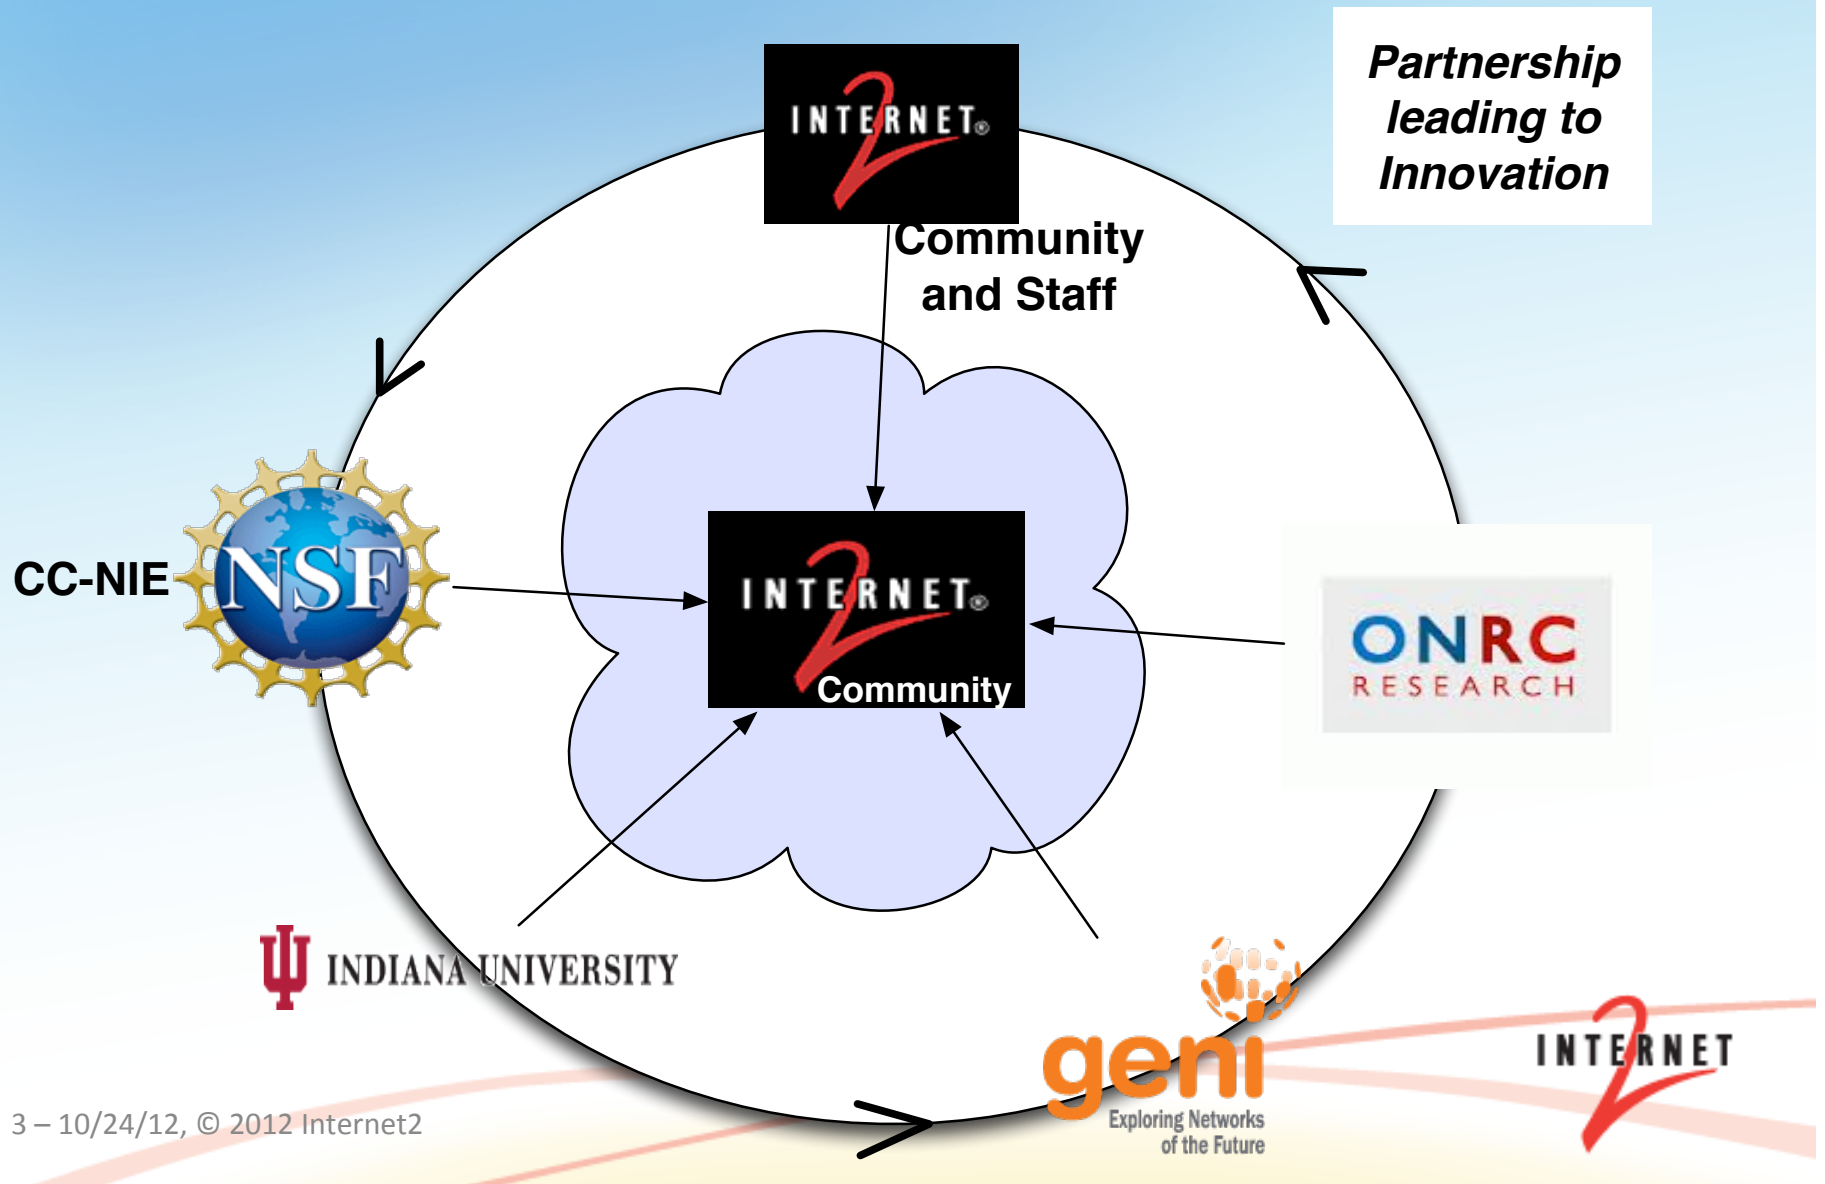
INTERNET2®

Partnership leading to Innovation

Community and Staff

CC-NIE

NSF

INTERNET2®

Community

ONRC RESEARCH

INDIANA UNIVERSITY

geni
Exploring Networks of the Future

INTERNET2

3 – 10/24/12, © 2012 Internet2